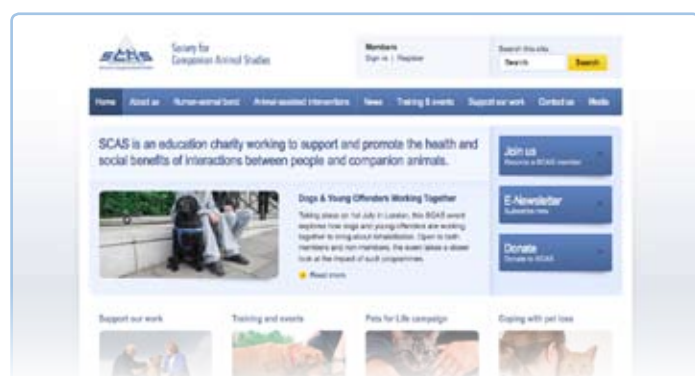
SCAS

Society for Companion Animal Studies

Members
Sign in | Register

Search this site
Search
Search

Home
About us
Human-animal bond
Animal-assisted interventions
News
Training & events
Support our work
Contact us
Media

SCAS is an education charity working to support and promote the health and social benefits of interactions between people and companion animals.

Dogs & Young Offenders Working Together

Taking place on 1st July in London, this SCAS event explores how dogs and young offenders are working together to bring about rehabilitation. Open to both members and non-members, the event takes a closer look at the impact of such programmes.

Read more

Join us
Become a SCAS member

E-Newsletter
Subscribe now

Donate
Donate to SCAS

Support our work

Training and events

Pets for Life campaign

Coping with pet loss